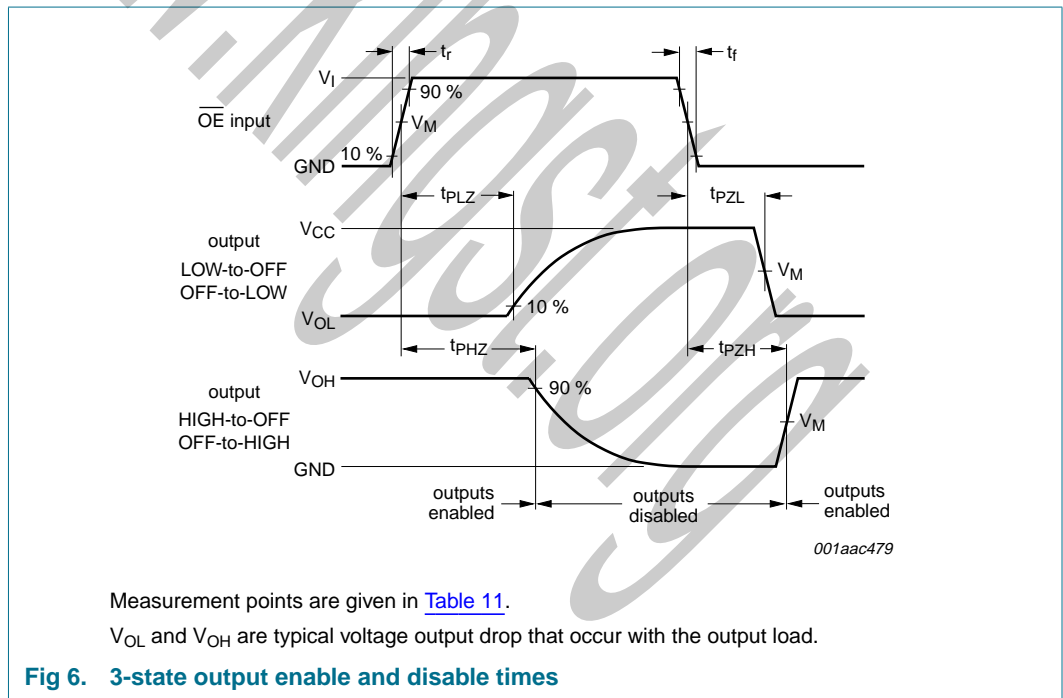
$t_r$

$t_f$

$V_I$

90 %

$\overline{OE}$ input

$V_M$

10 %

GND

$t_{PLZ}$

$t_{PZL}$

$V_{CC}$

output LOW-to-OFF OFF-to-LOW

$V_M$

10 %

$V_{OL}$

$t_{PHZ}$

$t_{PZH}$

$V_{OH}$

90 %

output HIGH-to-OFF OFF-to-HIGH

$V_M$

GND

outputs enabled

outputs disabled

outputs enabled

001aac479

Measurement points are given in Table 11.

$V_{OL}$ and $V_{OH}$ are typical voltage output drop that occur with the output load.

Fig 6. 3-state output enable and disable times